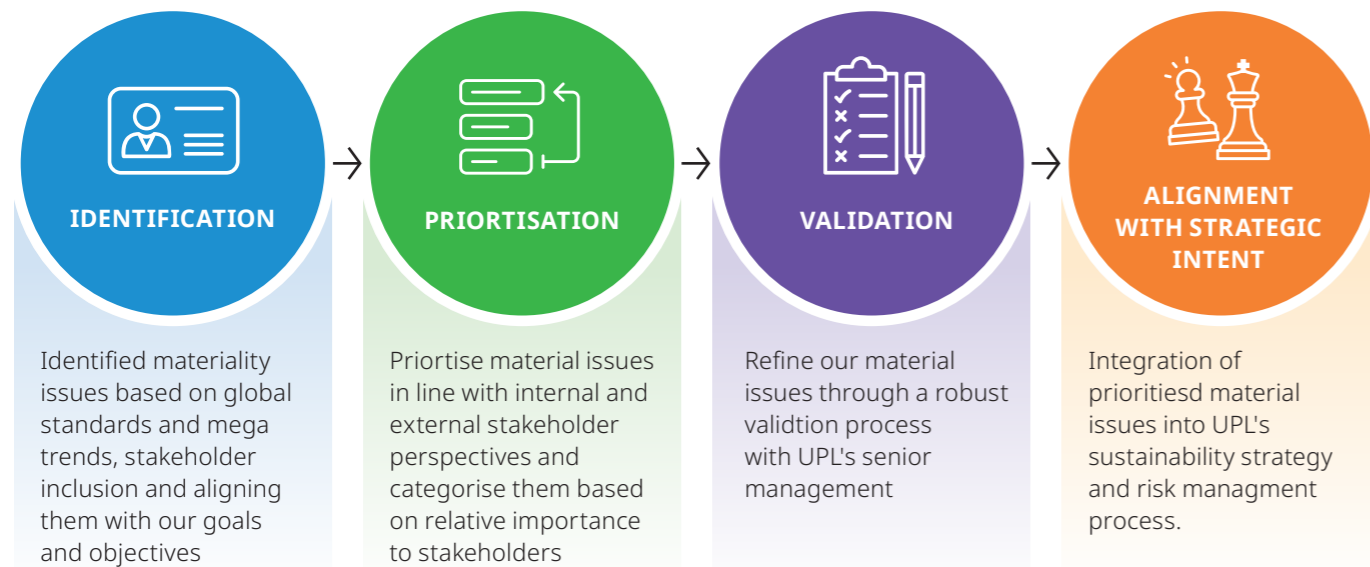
IDENTIFICATION

Identified materiality issues based on global standards and mega trends, stakeholder inclusion and aligning them with our goals and objectives

PRIORTISATION

Priortise material issues in line with internal and external stakeholder perspectives and categorise them based on relative importance to stakeholders

VALIDATION

Refine our material issues through a robust validtion process with UPL's senior management

ALIGNMENT WITH STRATEGIC INTENT

Integration of prioritiesd material issues into UPL's sustainability strategy and risk managment process.